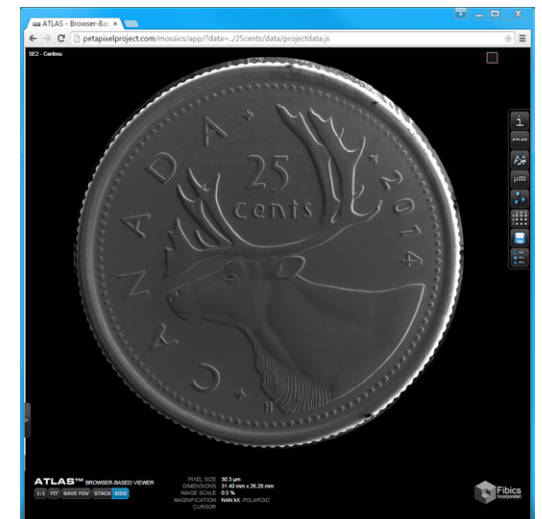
ATLAS - Browser-Ba ×

petapixelproject.com/mosaics/app/?data=../25cents/data/projectdata.js

SE2 - Caribou

CANADA 25 cents 2014

H

ATLAS™ BROWSER-BASED VIEWER

1:1 FIT SAVE FOV STACK SIDE

PIXEL SIZE 30.3 µm
DIMENSIONS 31.40 mm x 26.28 mm
IMAGE SCALE 0.5 %
MAGNIFICATION NAN KX POLAROID
CURSOR

Fibics incorporated